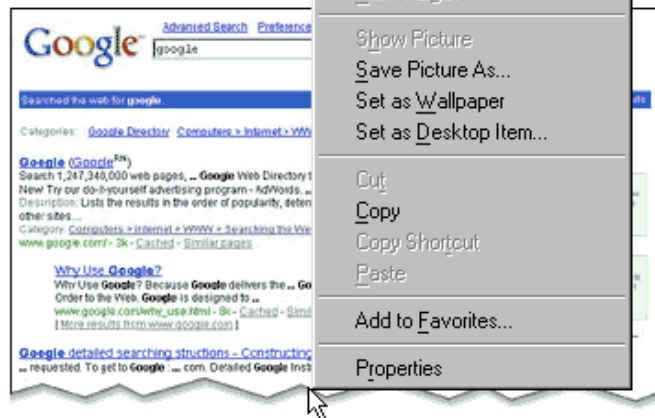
Google Advanced Search Preference
google

Searched the web for google.

Categories: Google Directory Computers > Internet > WW

Google (GoogleSM)
Search 1,247,340,000 web pages, ... Google Web Directory
New Try our do-it-yourself advertising program - AdWords.
Description: Lists the results in the order of popularity, deter
other sites...
Category: Computers > Internet > WWW > Searching the We
www.google.com/ - 3k - Cached - Similar pages

Why Use Google?
Why Use Google? Because Google delivers the ...
Order to the Web. Google is designed to ...
www.google.com/why_use.html - 8k - Cached - Simi
[ More results from www.google.com ]

Google detailed searching structions - Constructing
... requested. To get to Google ... com. Detailed Google Inst

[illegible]
Show Picture
Save Picture As...
Set as Wallpaper
Set as Desktop Item...
Cut
Copy
Copy Shortcut
Paste
Add to Favorites...
Properties